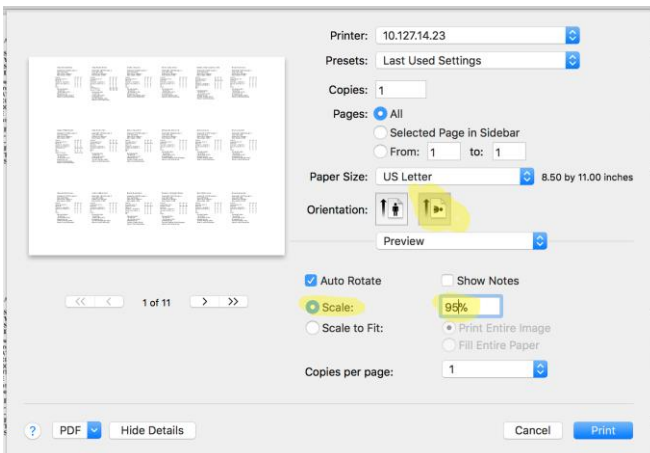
Printer: 10.127.14.23

Presets: Last Used Settings

Copies: 1

Pages: All

Selected Page in Sidebar

From: 1 to: 1

Paper Size: US Letter 8.50 by 11.00 inches

Orientation:

Preview

Auto Rotate

Show Notes

<< < 1 of 11 > >>

Scale: 95%

Scale to Fit:

Print Entire Image

Fill Entire Paper

Copies per page: 1

? PDF Hide Details

Cancel Print